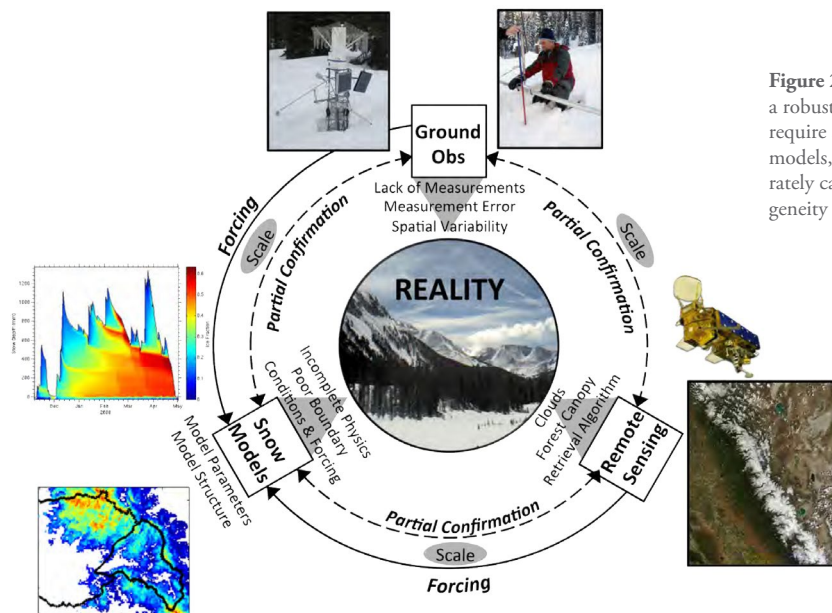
Ground Obs

Lack of Measurements
Measurement Error
Spatial Variability

Forcing

Scale

Partial Confirmation

Partial Confirmation

Scale

REALITY

Incomplete Physics
Poor Boundary
Conditions & Forcing

Clouds
Forest Canopy
Retrieval Algorithm

Snow Models

Model Parameters
Model Structure

Remote Sensing

Partial Confirmation

Scale

Forcing

Figure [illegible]
a robust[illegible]
require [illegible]
models, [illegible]
rately ca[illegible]
geneity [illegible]